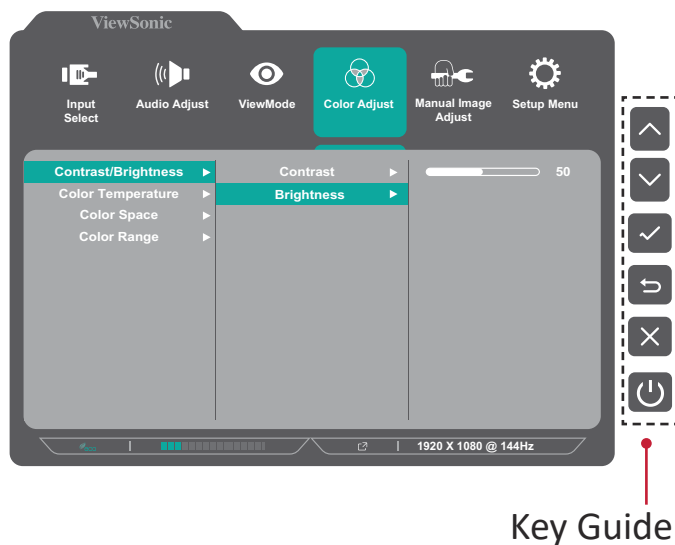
ViewSonic

Input Select
Audio Adjust
ViewMode
Color Adjust
Manual Image Adjust
Setup Menu

Contrast/Brightness ▶
Color Temperature ▶
Color Space ▶
Color Range ▶

Contrast ▶
Brightness ▶

50

1920 X 1080 @ 144Hz

Key Guide